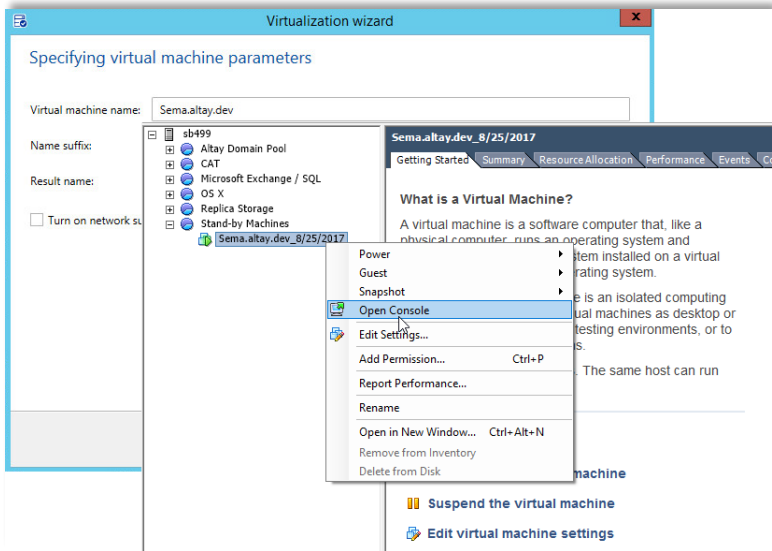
Virtualization wizard

Specifying virtual machine parameters

Virtual machine name: Sema.altay.dev

Name suffix:

Result name:

Turn on network su

sb499
Altay Domain Pool
CAT
Microsoft Exchange / SQL
OS X
Replica Storage
Stand-by Machines
Sema.altay.dev_8/25/2017

Sema.altay.dev_8/25/2017

Getting Started | Summary | Resource Allocation | Performance | Events | Co

What is a Virtual Machine?

A virtual machine is a software computer that, like a physical computer, runs an operating system and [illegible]stem installed on a virtual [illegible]rating system.

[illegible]e is an isolated computing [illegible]ual machines as desktop or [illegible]testing environments, or to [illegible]s.

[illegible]. The same host can run

Power
Guest
Snapshot
Open Console
Edit Settings...
Add Permission... Ctrl+P
Report Performance...
Rename
Open in New Window... Ctrl+Alt+N
Remove from Inventory
Delete from Disk

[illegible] machine

Suspend the virtual machine

Edit virtual machine settings